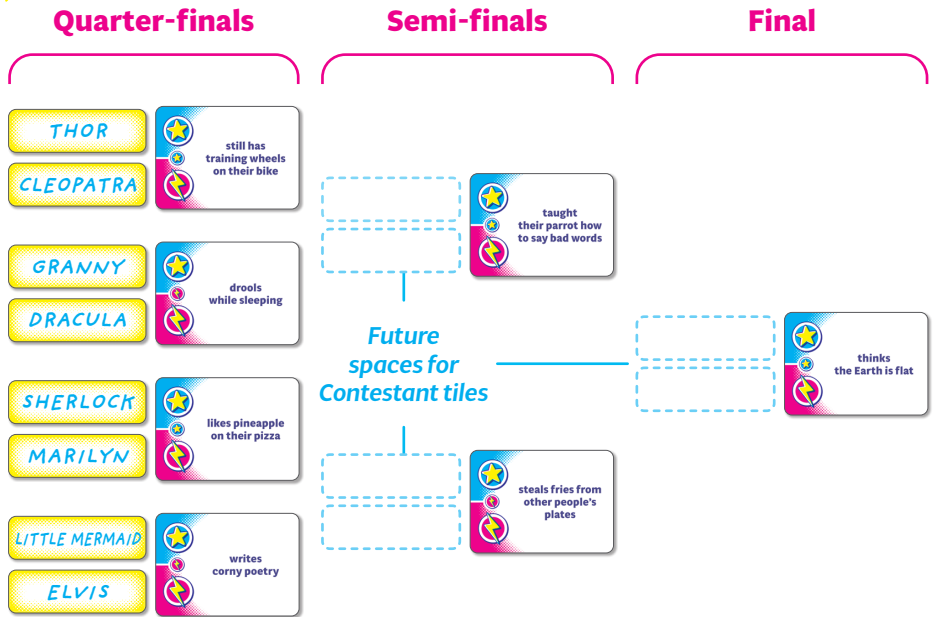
Quarter-finals

Semi-finals

Final

THOR

CLEOPATRA

still has training wheels on their bike

GRANNY

DRACULA

drools while sleeping

SHERLOCK

MARILYN

likes pineapple on their pizza

LITTLE MERMAID

ELVIS

writes corny poetry

taught their parrot how to say bad words

Future spaces for Contestant tiles

steals fries from other people's plates

thinks the Earth is flat